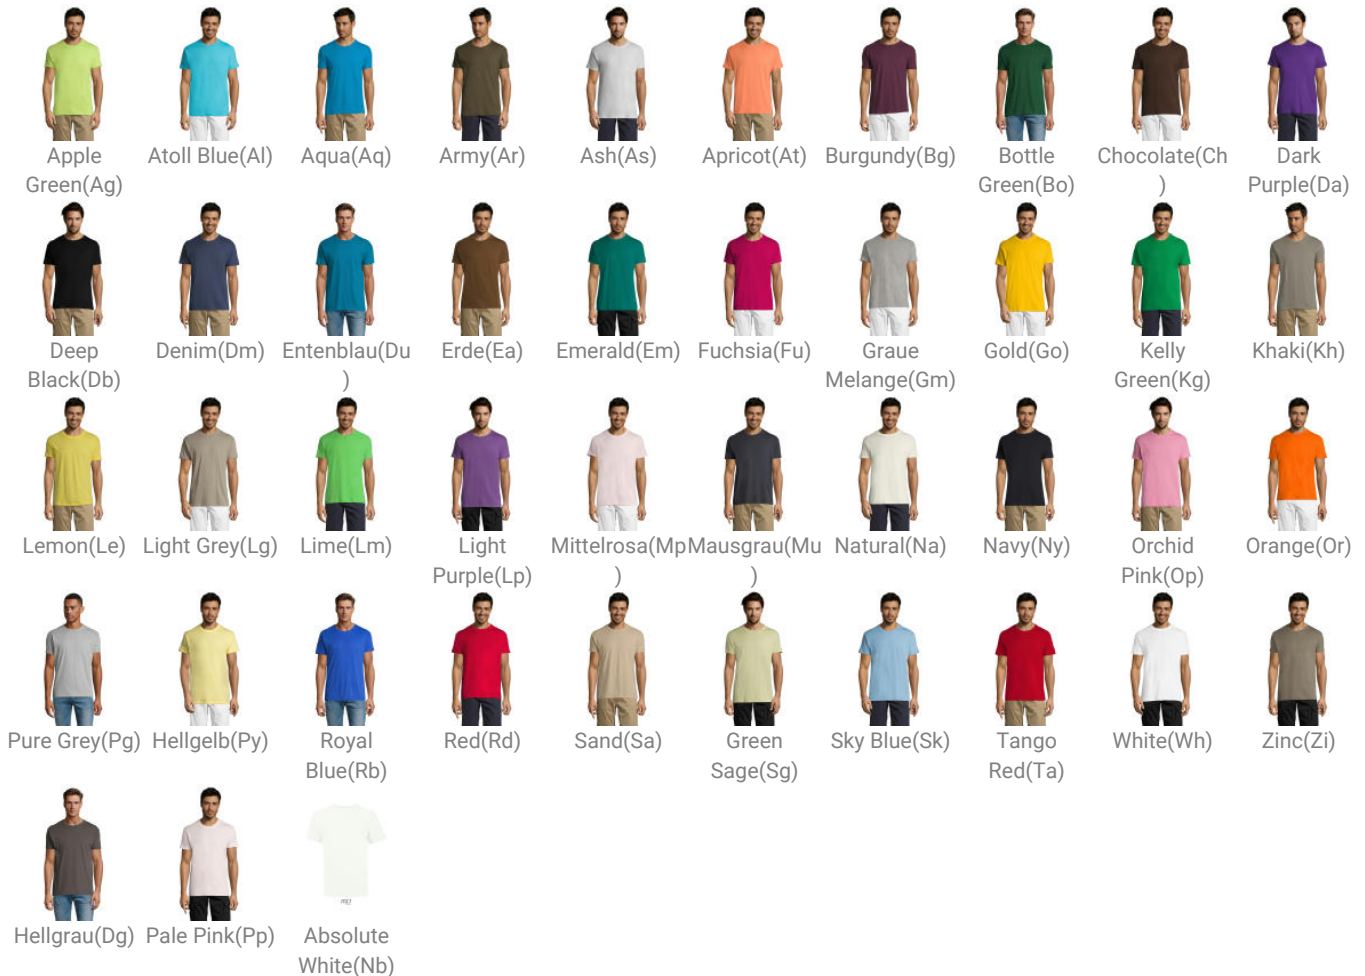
Apple Green(Ag)
Atoll Blue(Al)
Aqua(Aq)
Army(Ar)
Ash(As)
Apricot(At)
Burgundy(Bg)
Bottle Green(Bo)
Chocolate(Ch )
Dark Purple(Da)

Deep Black(Db)
Denim(Dm)
Entenblau(Du )
Erde(Ea)
Emerald(Em)
Fuchsia(Fu)
Graue Melange(Gm)
Gold(Go)
Kelly Green(Kg)
Khaki(Kh)

Lemon(Le)
Light Grey(Lg)
Lime(Lm)
Light Purple(Lp)
Mittelrosa(Mp )
Mausgrau(Mu )
Natural(Na)
Navy(Ny)
Orchid Pink(Op)
Orange(Or)

Pure Grey(Pg)
Hellgelb(Py)
Royal Blue(Rb)
Red(Rd)
Sand(Sa)
Green Sage(Sg)
Sky Blue(Sk)
Tango Red(Ta)
White(Wh)
Zinc(Zi)

Hellgrau(Dg)
Pale Pink(Pp)
Absolute White(Nb)